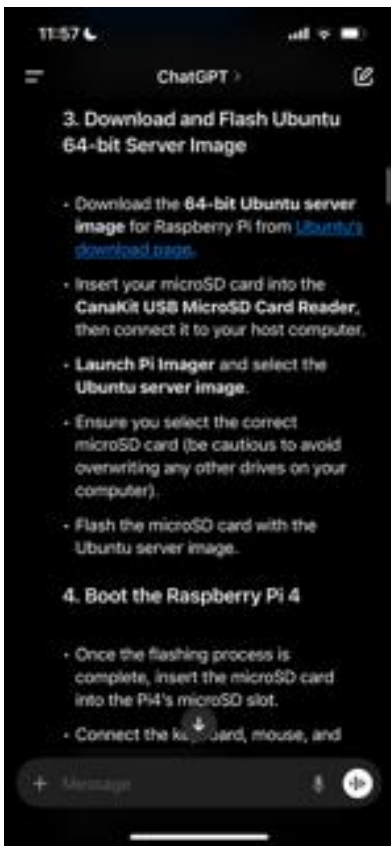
11:57

ChatGPT >

3. Download and Flash Ubuntu 64-bit Server Image

• Download the **64-bit Ubuntu server image** for Raspberry Pi from Ubuntu's download page.

• Insert your microSD card into the **CanaKit USB MicroSD Card Reader**, then connect it to your host computer.

• **Launch Pi Imager** and select the **Ubuntu server image**.

• Ensure you select the correct microSD card (be cautious to avoid overwriting any other drives on your computer).

• Flash the microSD card with the Ubuntu server image.

4. Boot the Raspberry Pi 4

• Once the flashing process is complete, insert the microSD card into the Pi4's microSD slot.

• Connect the ke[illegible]oard, mouse, and

+ Message